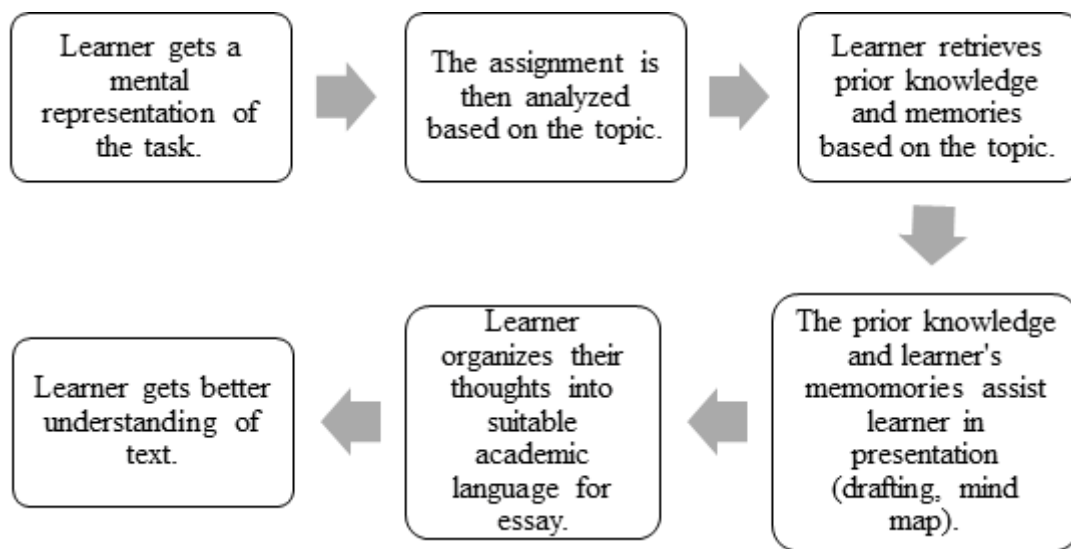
Learner gets a mental representation of the task.

The assignment is then analyzed based on the topic.

Learner retrieves prior knowledge and memories based on the topic.

The prior knowledge and learner's memomories assist learner in presentation (drafting, mind map).

Learner organizes their thoughts into suitable academic language for essay.

Learner gets better understanding of text.